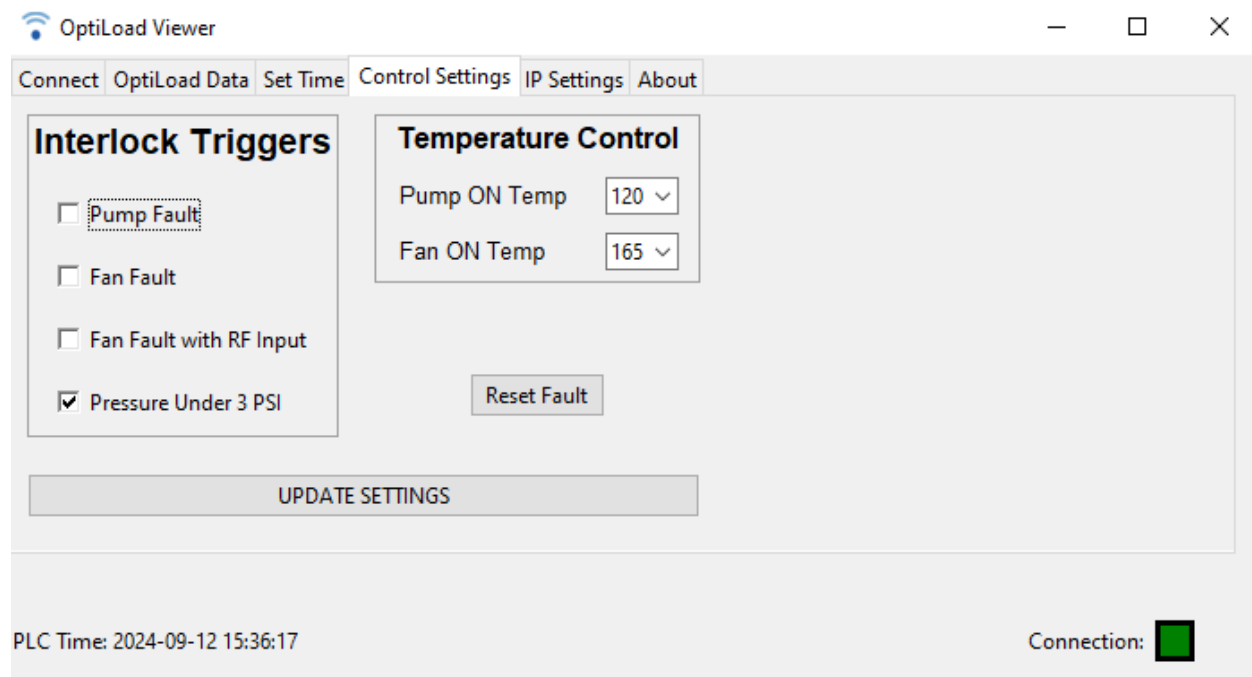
OptiLoad Viewer

Connect | OptiLoad Data | Set Time | Control Settings | IP Settings | About

Interlock Triggers

☐ Pump Fault

☐ Fan Fault

☐ Fan Fault with RF Input

☑ Pressure Under 3 PSI

Temperature Control

Pump ON Temp 120

Fan ON Temp 165

Reset Fault

UPDATE SETTINGS

PLC Time: 2024-09-12 15:36:17

Connection: